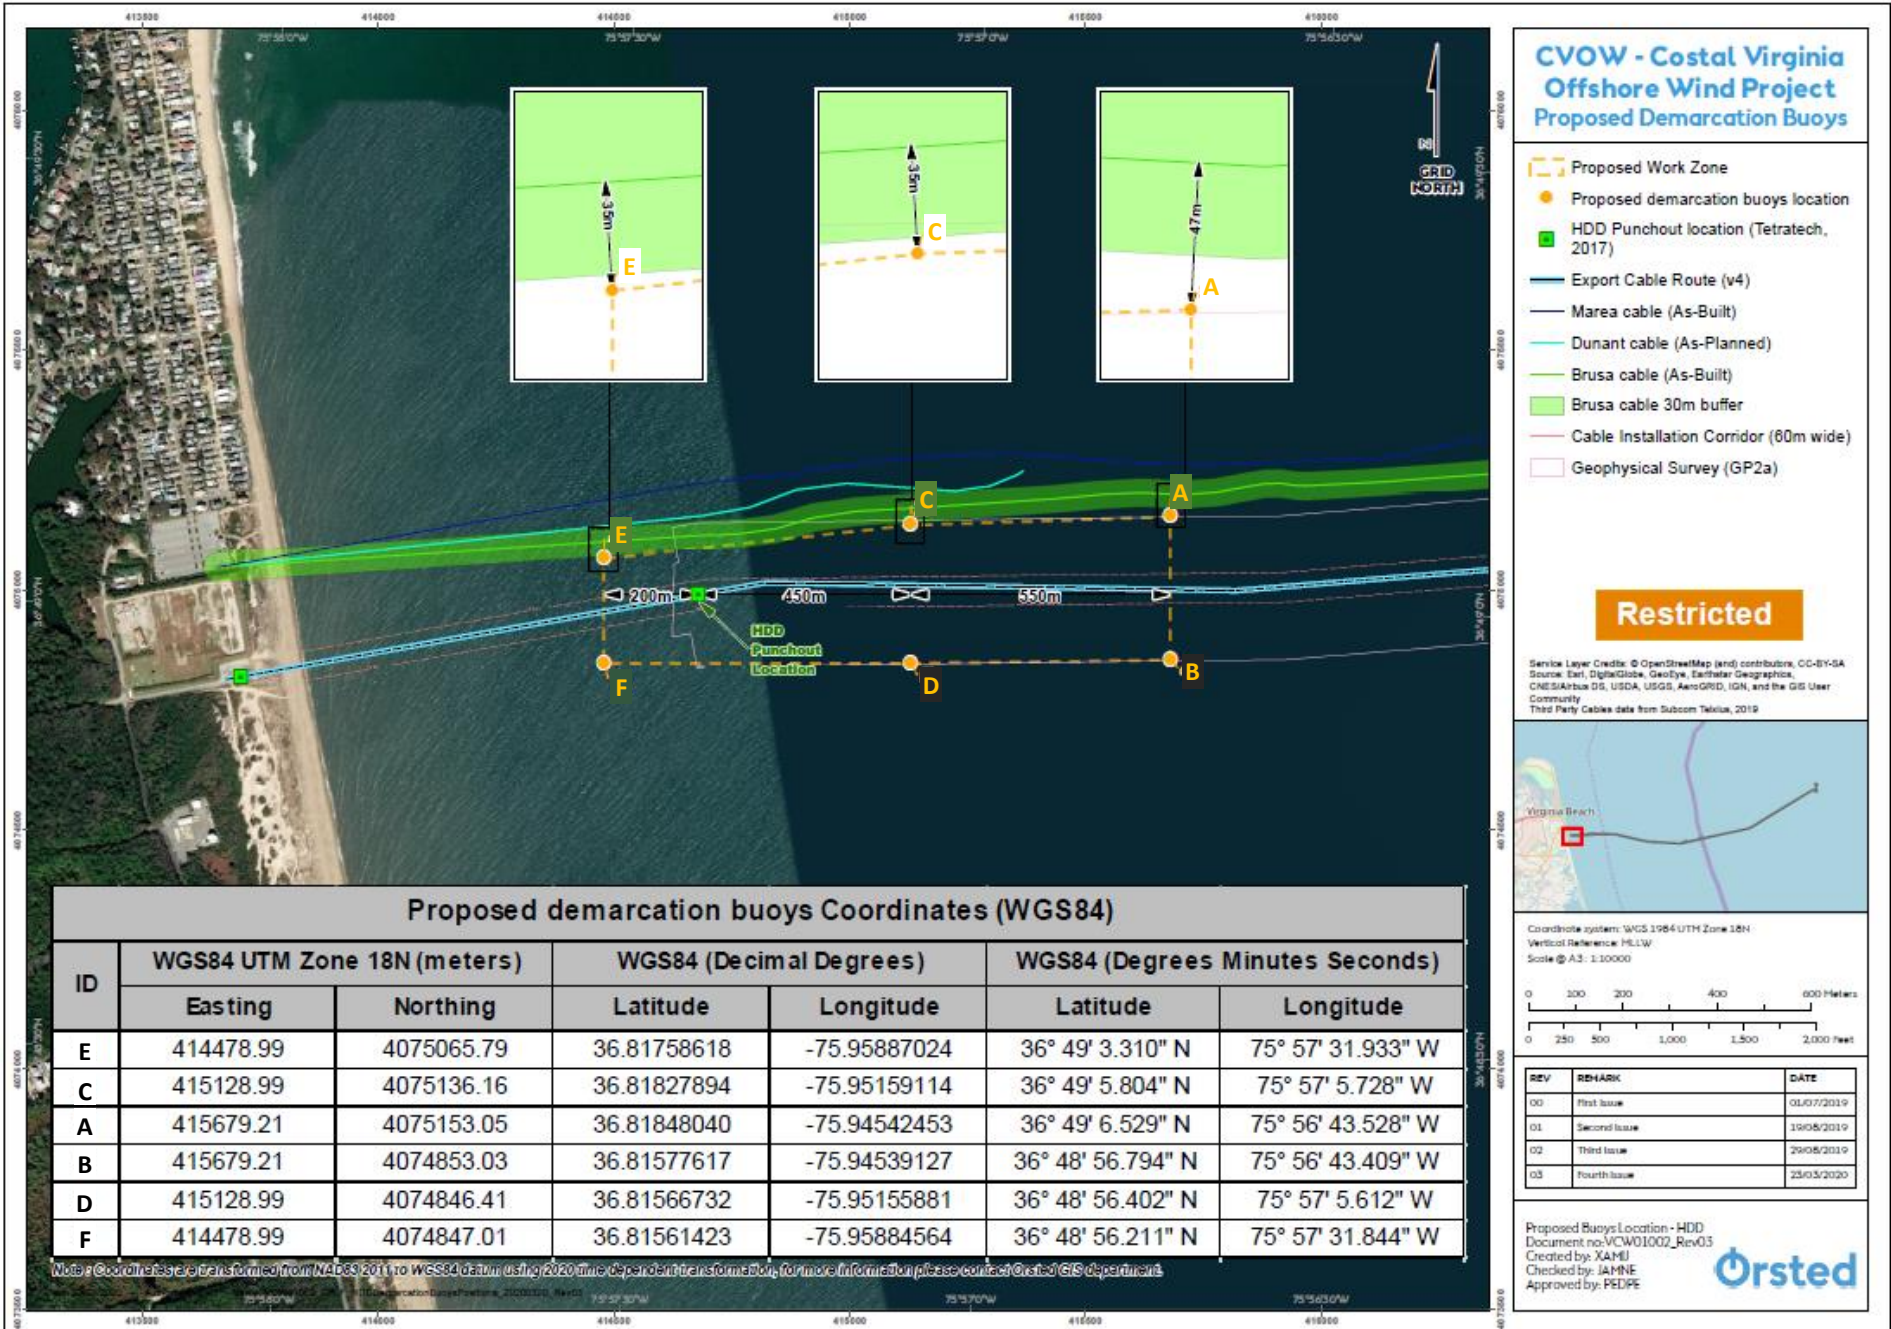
413500 414000 414500 415000 415500 416000

75°58'0"W 75°57'30"W 75°57'0"W 75°56'30"W

35m E

35m C

47m A

GRID NORTH

A

C

E

200m 450m 550m

HDD Punchout Location

F D B

CVOW - Costal Virginia Offshore Wind Project
Proposed Demarcation Buoys

Proposed Work Zone
Proposed demarcation buoys location
HDD Punchout location (Tetratech, 2017)
Export Cable Route (v4)
Marea cable (As-Built)
Dunant cable (As-Planned)
Brusa cable (As-Built)
Brusa cable 30m buffer
Cable Installation Corridor (60m wide)
Geophysical Survey (GP2a)

Restricted

Service Layer Credits: © OpenStreetMap (and) contributors, CC-BY-SA Source: Esri, DigitalGlobe, GeoEye, Earthstar Geographics, CNES/Airbus DS, USDA, USGS, AeroGRID, IGN, and the GIS User Community
Third Party Cables data from Subcom Telxius, 2019

Virginia Beach

Coordinate system: WGS 1984 UTM Zone 18N
Vertical Reference: MLLW
Scale @ A3: 1:10000

0 100 200 400 600 Meters
0 250 500 1,000 1,500 2,000 Feet

| REV | REMARK | DATE |
|---|---|---|
| 00 | First Issue | 01/07/2019 |
| 01 | Second Issue | 19/08/2019 |
| 02 | Third Issue | 29/08/2019 |
| 03 | Fourth Issue | 23/03/2020 |

Proposed Buoys Location - HDD
Document no: VCW01002_Rev03
Created by: XAMU
Checked by: JAMNE
Approved by: PEDPE

Ørsted

Proposed demarcation buoys Coordinates (WGS84)

| ID | WGS84 UTM Zone 18N (meters) Easting | Northing | WGS84 (Decimal Degrees) Latitude | Longitude | WGS84 (Degrees Minutes Seconds) Latitude | Longitude |
|---|---|---|---|---|---|---|
| E | 414478.99 | 4075065.79 | 36.81758618 | -75.95887024 | 36° 49' 3.310" N | 75° 57' 31.933" W |
| C | 415128.99 | 4075136.16 | 36.81827894 | -75.95159114 | 36° 49' 5.804" N | 75° 57' 5.728" W |
| A | 415679.21 | 4075153.05 | 36.81848040 | -75.94542453 | 36° 49' 6.529" N | 75° 56' 43.528" W |
| B | 415679.21 | 4074853.03 | 36.81577617 | -75.94539127 | 36° 48' 56.794" N | 75° 56' 43.409" W |
| D | 415128.99 | 4074846.41 | 36.81566732 | -75.95155881 | 36° 48' 56.402" N | 75° 57' 5.612" W |
| F | 414478.99 | 4074847.01 | 36.81561423 | -75.95884564 | 36° 48' 56.211" N | 75° 57' 31.844" W |

Note: Coordinates are transformed from NAD83 2011 to WGS84 datum using 2020 time dependent transformation, for more information please contact Orsted GIS department.